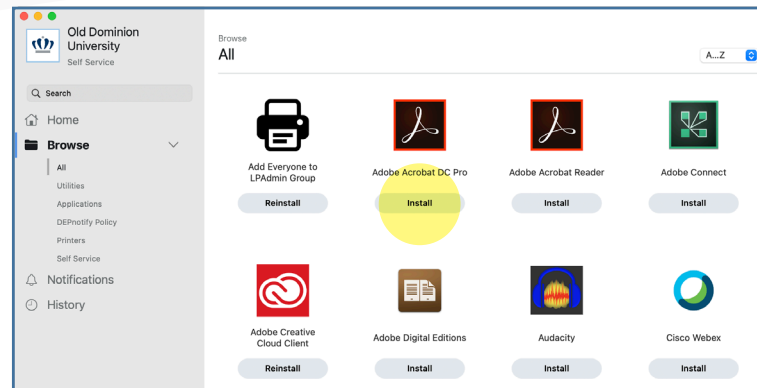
Old Dominion University
Self Service

Search

Home

Browse

All

Utilities

Applications

DEPnotify Policy

Printers

Self Service

Notifications

History

Browse

All

A...Z

Add Everyone to LPAdmin Group

Reinstall

Adobe Acrobat DC Pro

Install

Adobe Acrobat Reader

Install

Adobe Connect

Install

Adobe Creative Cloud Client

Reinstall

Adobe Digital Editions

Install

Audacity

Install

Cisco Webex

Install